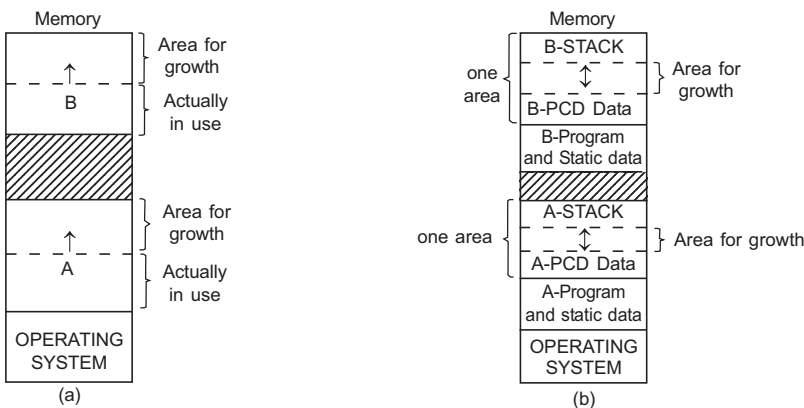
Memory

Area for growth

B

Actually in use

Area for growth

A

Actually in use

OPERATING SYSTEM

(a)

Memory

B-STACK

one area

Area for growth

B-PCD Data

B-Program and Static data

A-STACK

one area

Area for growth

A-PCD Data

A-Program and static data

OPERATING SYSTEM

(b)